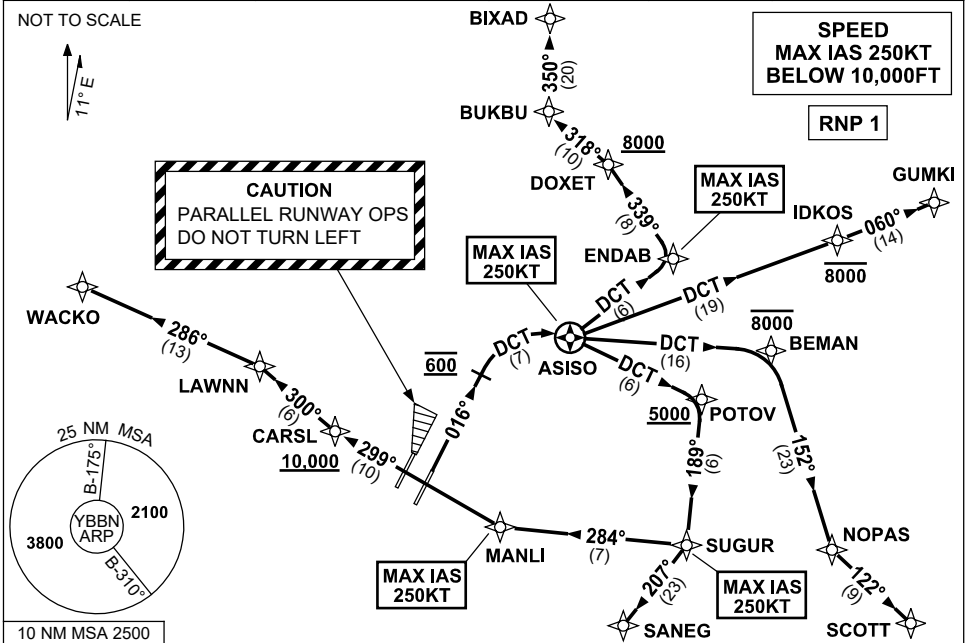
NOT TO SCALE

11° E

BIXAD

350°
(20)

BUKBU

318°
(10)

8000

DOXET

339°
(8)

SPEED
MAX IAS 250KT
BELOW 10,000FT

RNP 1

GUMKI

MAX IAS
250KT

IDKOS

060°
(14)

8000

CAUTION
PARALLEL RUNWAY OPS
DO NOT TURN LEFT

MAX IAS
250KT

ENDAB

DCT
(6)

DCT
(19)

WACKO

286°
(13)

LAWNN

300°
(6)

CARSL

10,000

299°
(10)

600

DCT
(7)

016°

ASISO

DCT
(16)

8000

BEMAN

DCT
(6)

5000

POTOV

189°
(6)

152°
(23)

25 NM MSA

B-175°

2100

3800

YBBN
ARP

B-310°

MANLI

284°
(7)

SUGUR

NOPAS

MAX IAS
250KT

207°
(23)

MAX IAS
250KT

122°
(9)

10 NM MSA 2500

SANEG

SCOTT